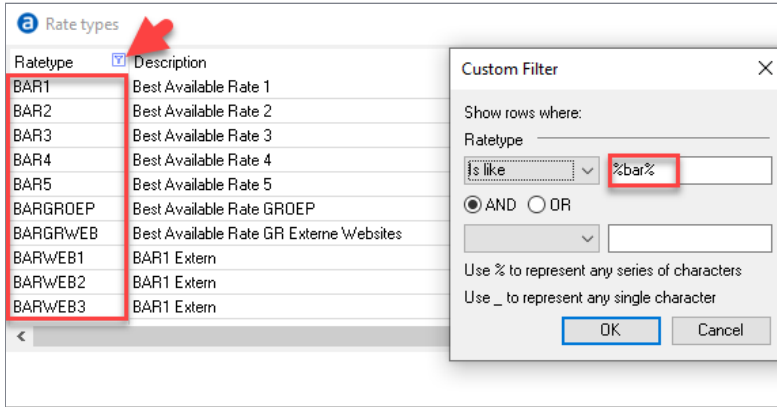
a Rate types

| Ratetype | Description |
|---|---|
| BAR1 | Best Available Rate 1 |
| BAR2 | Best Available Rate 2 |
| BAR3 | Best Available Rate 3 |
| BAR4 | Best Available Rate 4 |
| BAR5 | Best Available Rate 5 |
| BARGROEP | Best Available Rate GROEP |
| BARGRWEB | Best Available Rate GR Externe Websites |
| BARWEB1 | BAR1 Extern |
| BARWEB2 | BAR1 Extern |
| BARWEB3 | BAR1 Extern |

Custom Filter

Show rows where:

Ratetype

Is like %bar%

AND OR

Use % to represent any series of characters

Use _ to represent any single character

OK Cancel